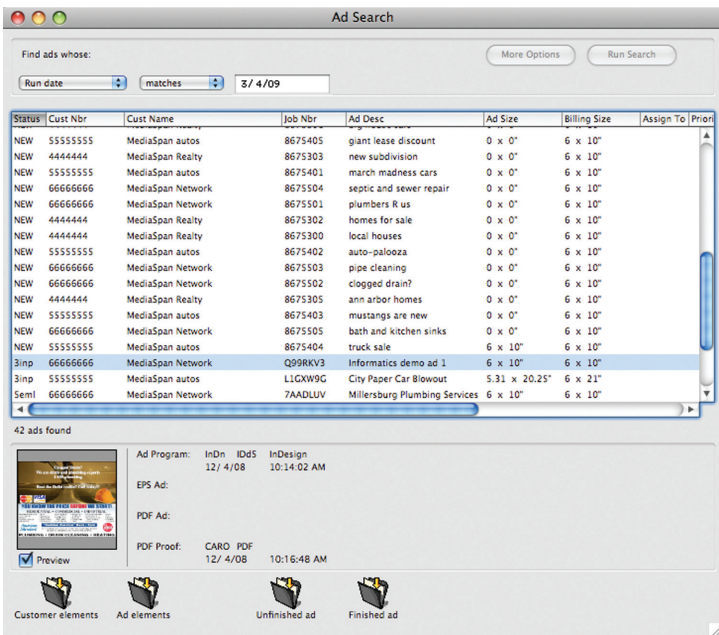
Ad Search

Find ads whose:

More Options

Run Search

Run date

matches

3/ 4/09

| Status | Cust Nbr | Cust Name | Job Nbr | Ad Desc | Ad Size | Billing Size | Assign To | Priori |
|---|---|---|---|---|---|---|---|---|
| NEW | 55555555 | MediaSpan autos | 8675405 | giant lease discount | 0 x 0" | 6 x 10" | | |
| NEW | 4444444 | MediaSpan Realty | 8675303 | new subdivision | 0 x 0" | 6 x 10" | | |
| NEW | 55555555 | MediaSpan autos | 8675401 | march madness cars | 0 x 0" | 6 x 10" | | |
| NEW | 66666666 | MediaSpan Network | 8675504 | septic and sewer repair | 0 x 0" | 6 x 10" | | |
| NEW | 66666666 | MediaSpan Network | 8675501 | plumbers R us | 0 x 0" | 6 x 10" | | |
| NEW | 4444444 | MediaSpan Realty | 8675302 | homes for sale | 0 x 0" | 6 x 10" | | |
| NEW | 4444444 | MediaSpan Realty | 8675301 | local houses | 0 x 0" | 6 x 10" | | |
| NEW | 55555555 | MediaSpan autos | 8675402 | auto-palooza | 0 x 0" | 6 x 10" | | |
| NEW | 66666666 | MediaSpan Network | 8675503 | pipe cleaning | 0 x 0" | 6 x 10" | | |
| NEW | 66666666 | MediaSpan Network | 8675502 | clogged drain? | 0 x 0" | 6 x 10" | | |
| NEW | 4444444 | MediaSpan Realty | 8675305 | ann arbor homes | 0 x 0" | 6 x 10" | | |
| NEW | 55555555 | MediaSpan autos | 8675403 | mustangs are new | 0 x 0" | 6 x 10" | | |
| NEW | 66666666 | MediaSpan Network | 8675505 | bath and kitchen sinks | 0 x 0" | 6 x 10" | | |
| NEW | 55555555 | MediaSpan autos | 8675404 | truck sale | 6 x 10" | 6 x 10" | | |
| 3inp | 66666666 | MediaSpan Network | Q99RKV3 | Informatics demo ad 1 | 6 x 10" | 6 x 10" | | |
| 3inp | 55555555 | MediaSpan autos | L1GXW9G | City Paper Car Blowout | 5.31 x 20.25" | 6 x 21" | | |
| 5eml | 66666666 | MediaSpan Network | 7AADLUV | Millersburg Plumbing Services | 6 x 10" | 6 x 10" | | |

42 ads found

Ad Program: InDn IDdS InDesign
12/ 4/08 10:14:02 AM

EPS Ad:

PDF Ad:

PDF Proof: CARO PDF
12/ 4/08 10:16:48 AM

Preview

Customer elements

Ad elements

Unfinished ad

Finished ad